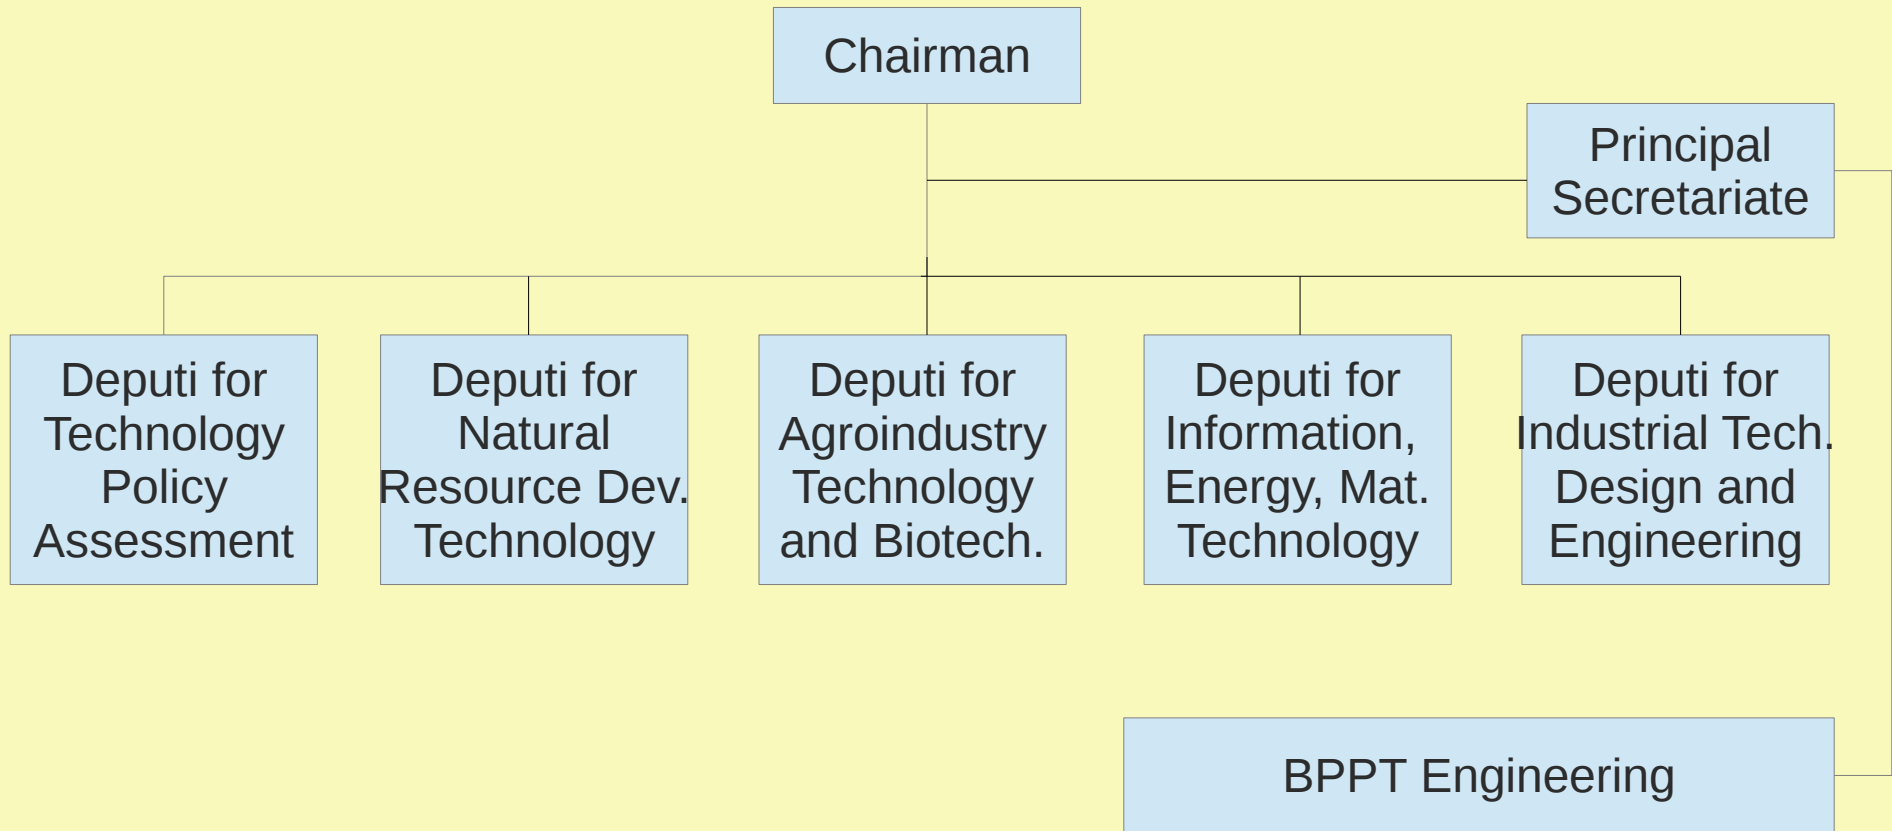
Chairman

Principal Secretariate

Deputi for Technology Policy Assessment

Deputi for Natural Resource Dev. Technology

Deputi for Agroindustry Technology and Biotech.

Deputi for Information, Energy, Mat. Technology

Deputi for Industrial Tech. Design and Engineering

BPPT Engineering